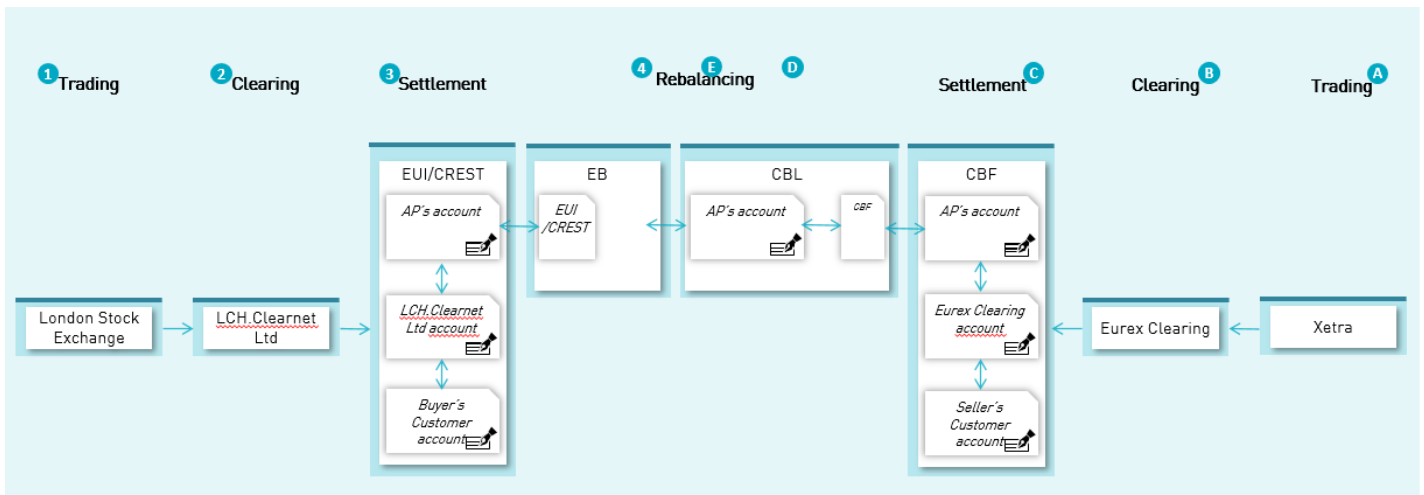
1 Trading

2 Clearing

3 Settlement

4 E Rebalancing D

Settlement C

Clearing B

Trading A

EUI/CREST

AP's account

LCH.Clearnet Ltd account

Buyer's Customer account

EB

EUI /CREST

CBL

AP's account

CBF

CBF

AP's account

Eurex Clearing account

Seller's Customer account

London Stock Exchange

LCH.Clearnet Ltd

Eurex Clearing

Xetra